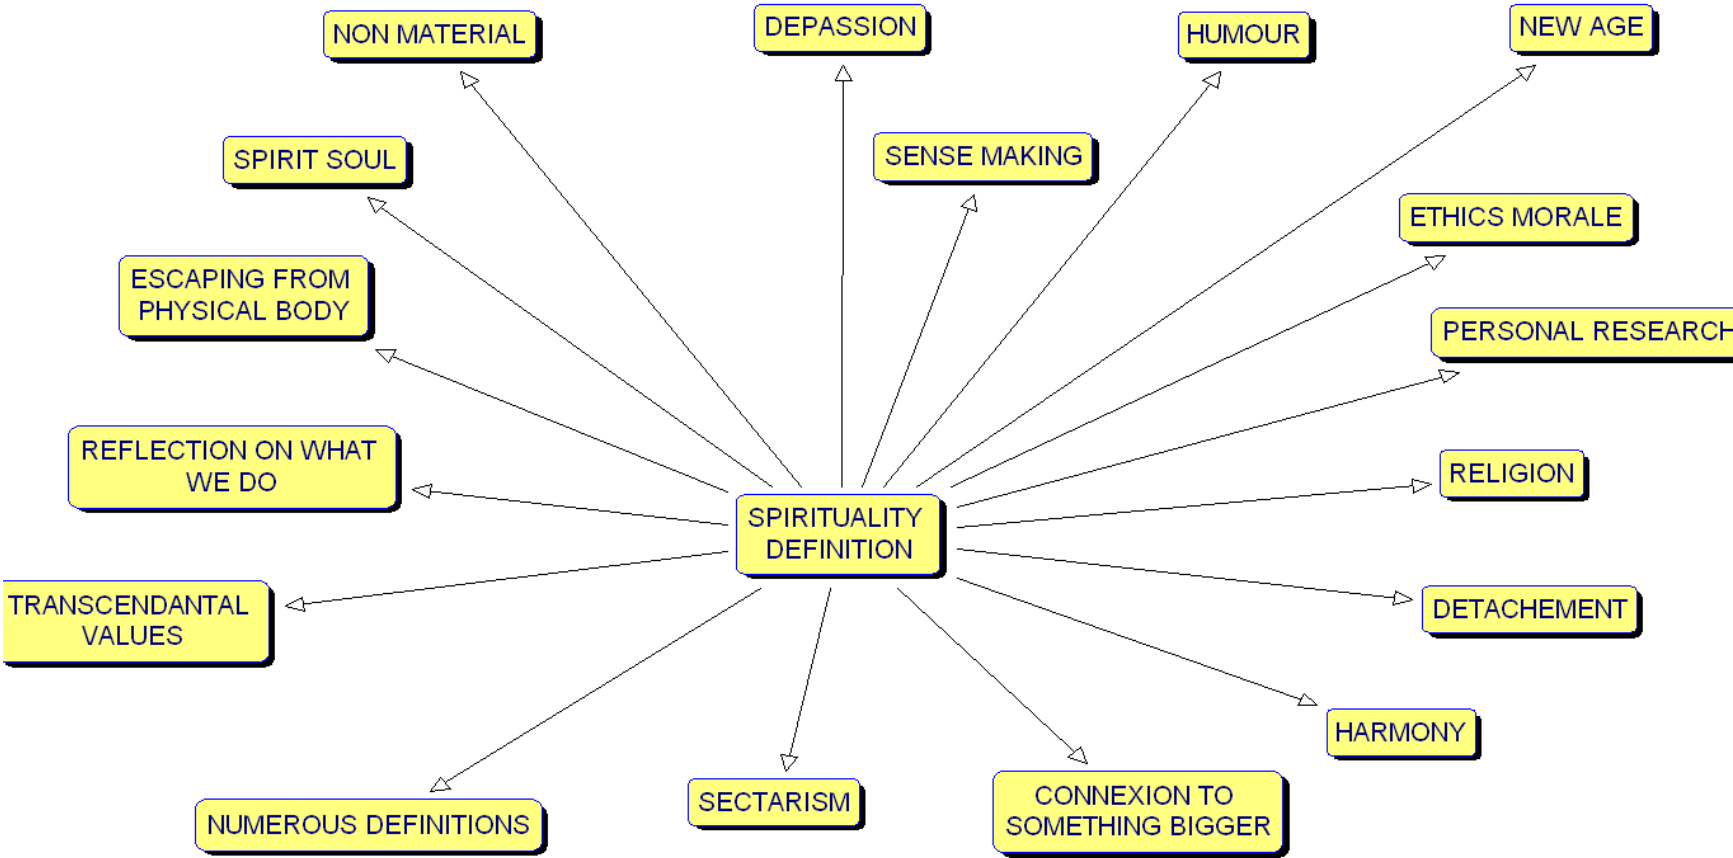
NON MATERIAL

DEPASSION

HUMOUR

NEW AGE

SPIRIT SOUL

SENSE MAKING

ETHICS MORALE

ESCAPING FROM PHYSICAL BODY

PERSONAL RESEARCH

REFLECTION ON WHAT WE DO

SPIRITUALITY DEFINITION

RELIGION

TRANSCENDANTAL VALUES

DETACHEMENT

HARMONY

NUMEROUS DEFINITIONS

SECTARISM

CONNEXION TO SOMETHING BIGGER